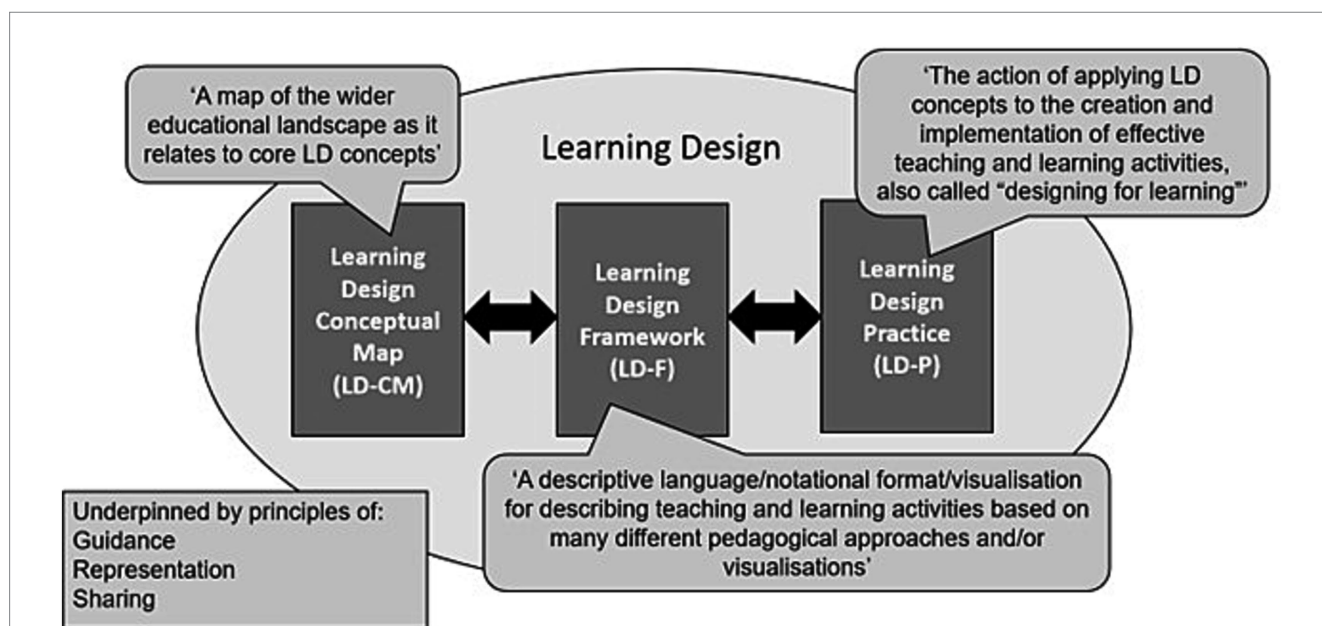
'A map of the wider educational landscape as it relates to core LD concepts'

Learning Design

'The action of applying LD concepts to the creation and implementation of effective teaching and learning activities, also called "designing for learning"'

Learning Design Conceptual Map (LD-CM)

Learning Design Framework (LD-F)

Learning Design Practice (LD-P)

'A descriptive language/notational format/visualisation for describing teaching and learning activities based on many different pedagogical approaches and/or visualisations'

Underpinned by principles of:
Guidance
Representation
Sharing